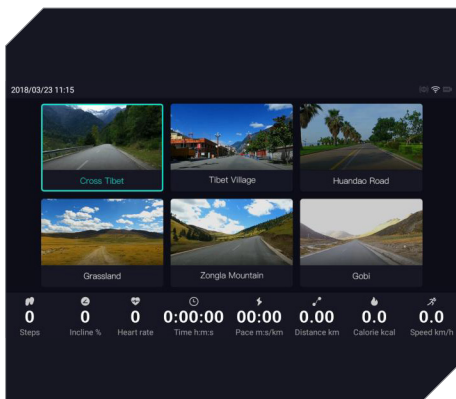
2018/03/23 11:15

Cross Tibet

Tibet Village

Huandao Road

Grassland

Zongla Mountain

Gobi

0
Steps

0
Incline %

0
Heart rate

0:00:00
Time h:m:s

00:00
Pace m:s/km

0.00
Distance km

0.0
Calorie kcal

0.0
Speed km/h